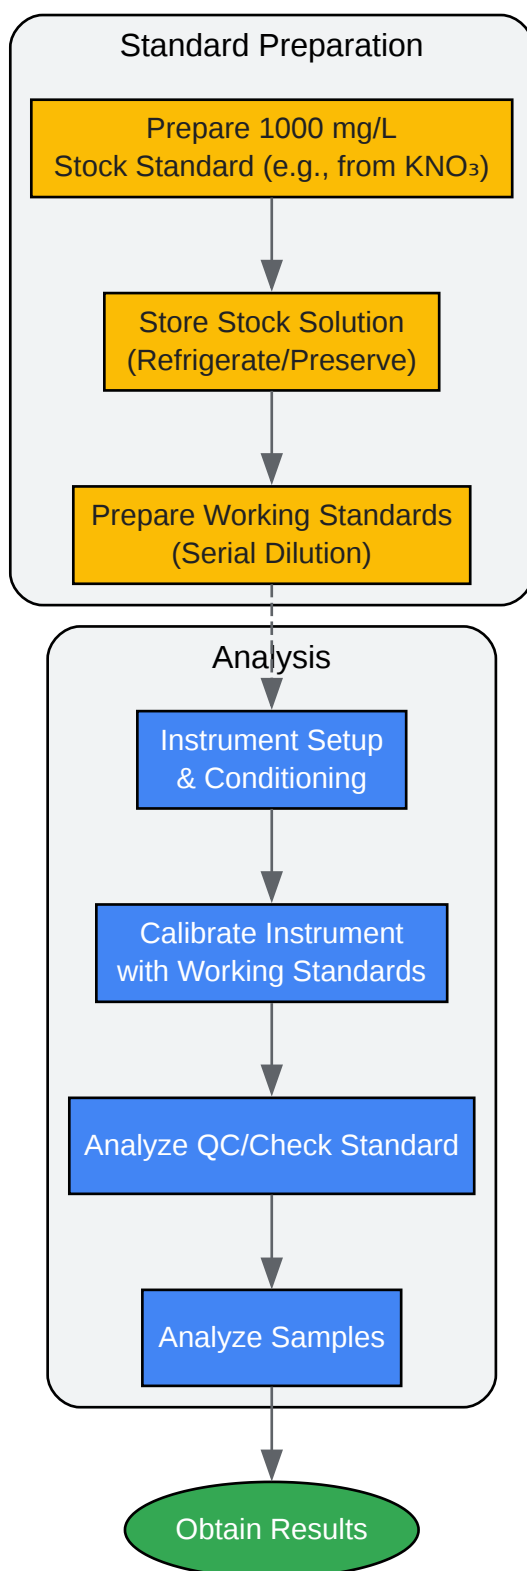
Standard Preparation

Prepare 1000 mg/L Stock Standard (e.g., from $KNO_3$)

Store Stock Solution (Refrigerate/Preserve)

Prepare Working Standards (Serial Dilution)

Analysis

Instrument Setup & Conditioning

Calibrate Instrument with Working Standards

Analyze QC/Check Standard

Analyze Samples

Obtain Results